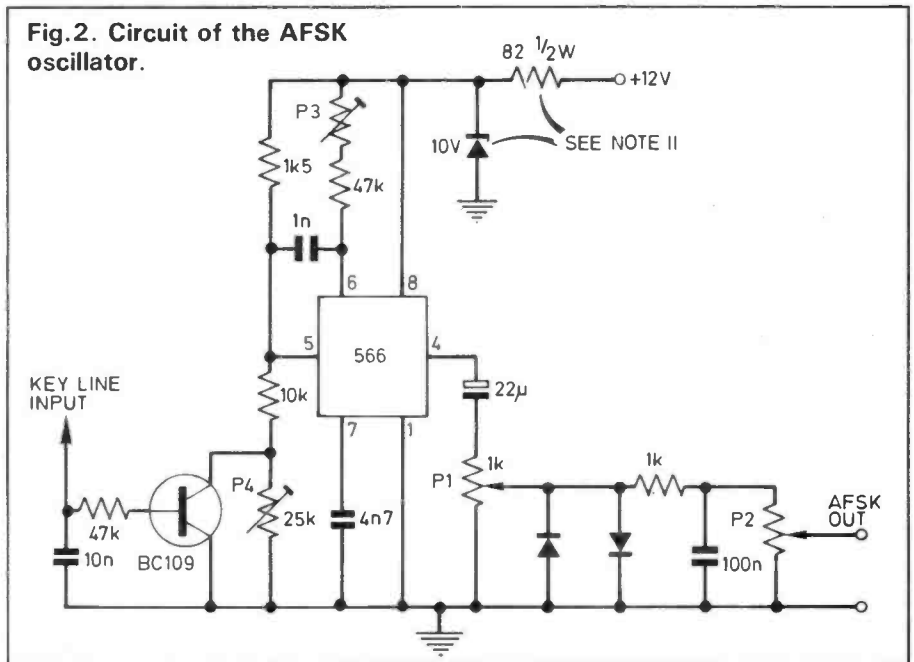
Fig.2. Circuit of the AFSK oscillator.

82 $\frac{1}{2}$W

+12V

P3

10V

SEE NOTE II

1k5

47k

1n

6

8

5

566

4

KEY LINE INPUT

10k

22μ

7

1

P1

1k

1k

47k

BC109

P4

25k

4n7

AFSK OUT

P2

10n

100n